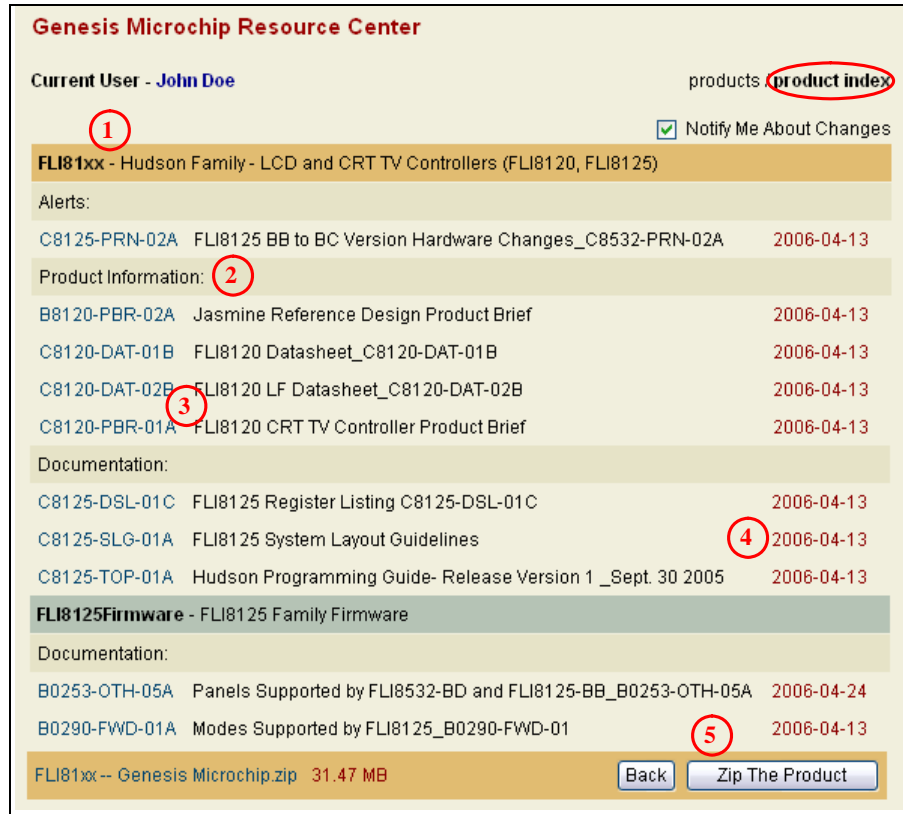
Genesis Microchip Resource Center

Current User - John Doe

products / product index

1

Notify Me About Changes

FLI81xx - Hudson Family - LCD and CRT TV Controllers (FLI8120, FLI8125)

Alerts:

| | | |
|---|---|---|
| C8125-PRN-02A | FLI8125 BB to BC Version Hardware Changes_C8532-PRN-02A | 2006-04-13 |

Product Information: 2

| | | |
|---|---|---|
| B8120-PBR-02A | Jasmine Reference Design Product Brief | 2006-04-13 |
| C8120-DAT-01B | FLI8120 Datasheet_C8120-DAT-01B | 2006-04-13 |
| C8120-DAT-02B | FLI8120 LF Datasheet_C8120-DAT-02B | 2006-04-13 |
| C8120-PBR-01A | FLI8120 CRT TV Controller Product Brief | 2006-04-13 |

3

Documentation:

| | | |
|---|---|---|
| C8125-DSL-01C | FLI8125 Register Listing C8125-DSL-01C | 2006-04-13 |
| C8125-SLG-01A | FLI8125 System Layout Guidelines | 2006-04-13 |
| C8125-TOP-01A | Hudson Programming Guide- Release Version 1 _Sept. 30 2005 | 2006-04-13 |

4

FLI8125Firmware - FLI8125 Family Firmware

Documentation:

| | | |
|---|---|---|
| B0253-OTH-05A | Panels Supported by FLI8532-BD and FLI8125-BB_B0253-OTH-05A | 2006-04-24 |
| B0290-FWD-01A | Modes Supported by FLI8125_B0290-FWD-01 | 2006-04-13 |

5

FLI81xx -- Genesis Microchip.zip 31.47 MB

Back

Zip The Product